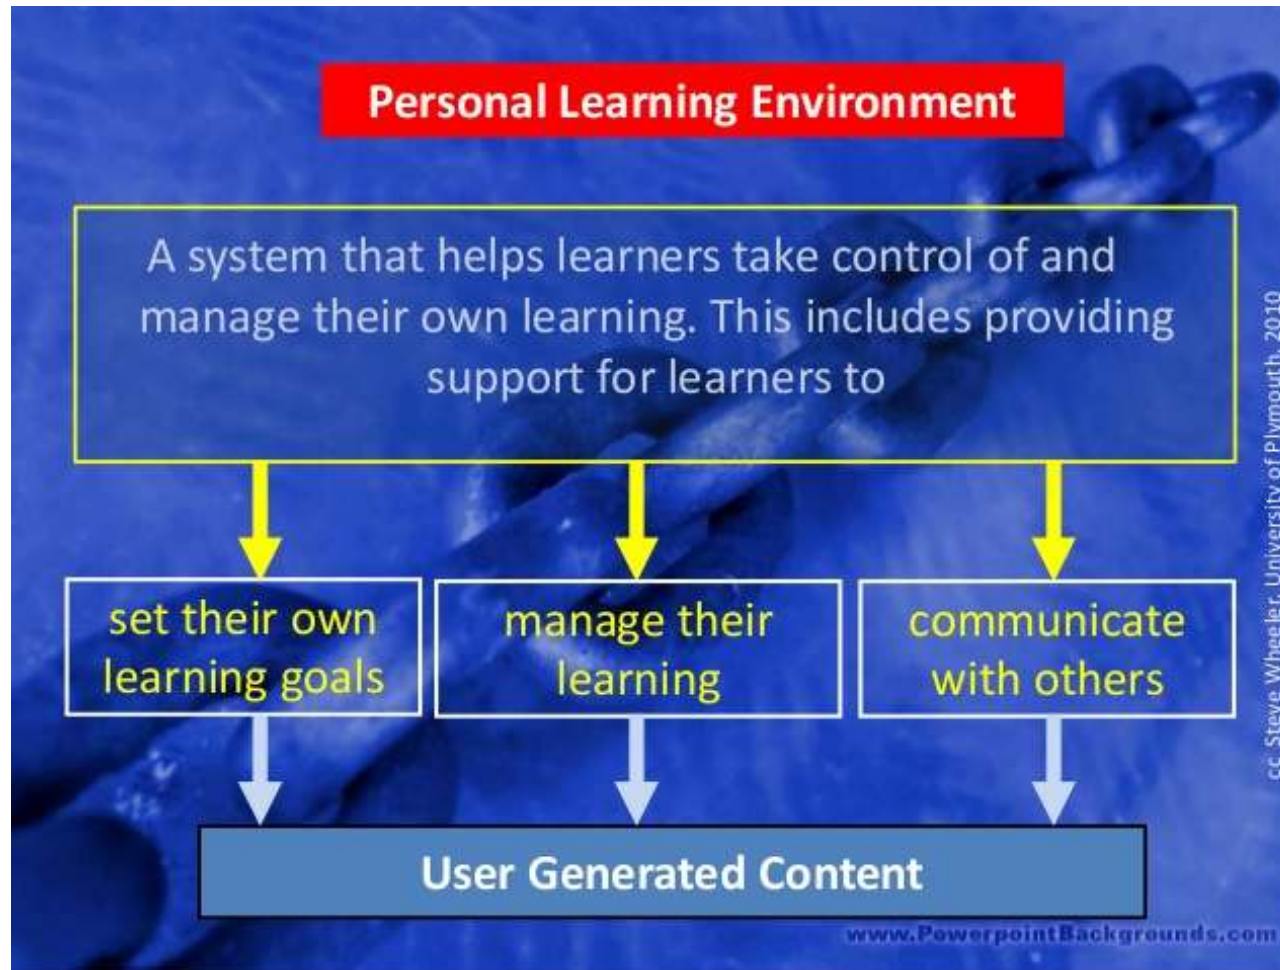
Personal Learning Environment

A system that helps learners take control of and manage their own learning. This includes providing support for learners to

set their own learning goals

manage their learning

communicate with others

User Generated Content

cc Steve Wheeler, University of Plymouth, 2010

www.PowerpointBackgrounds.com